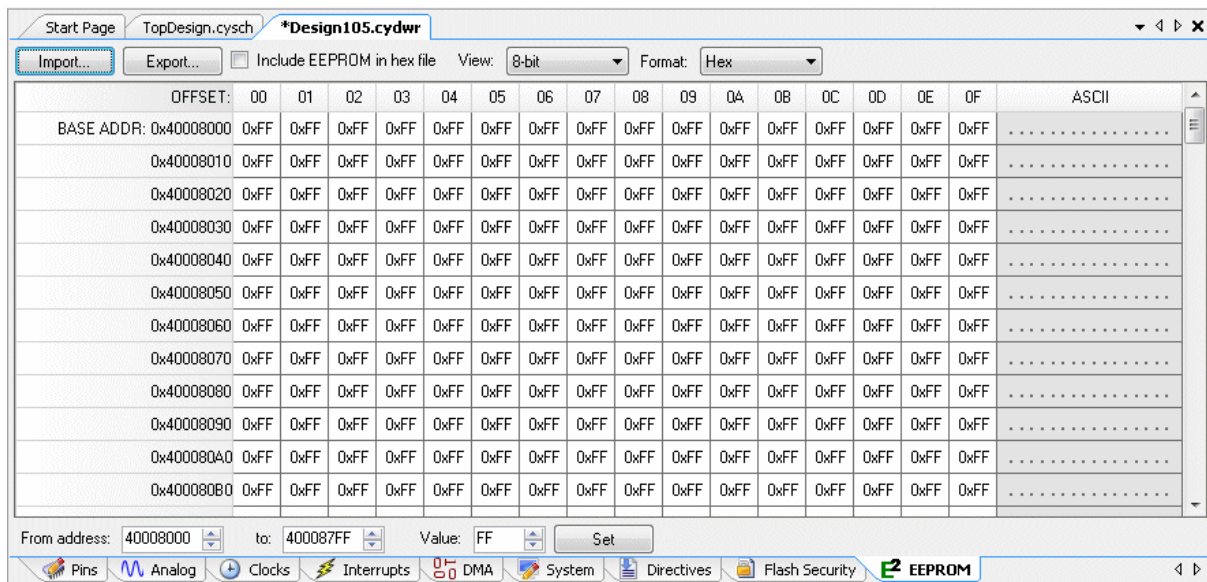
Start Page | TopDesign.cysch | *Design105.cydwr

Import... | Export... | Include EEPROM in hex file | View: 8-bit | Format: Hex

| OFFSET: | 00 | 01 | 02 | 03 | 04 | 05 | 06 | 07 | 08 | 09 | 0A | 0B | 0C | 0D | 0E | 0F | ASCII |
|---|---|---|---|---|---|---|---|---|---|---|---|---|---|---|---|---|---|
| BASE ADDR: 0x40008000 | 0xFF | 0xFF | 0xFF | 0xFF | 0xFF | 0xFF | 0xFF | 0xFF | 0xFF | 0xFF | 0xFF | 0xFF | 0xFF | 0xFF | 0xFF | 0xFF | ................ |
| 0x40008010 | 0xFF | 0xFF | 0xFF | 0xFF | 0xFF | 0xFF | 0xFF | 0xFF | 0xFF | 0xFF | 0xFF | 0xFF | 0xFF | 0xFF | 0xFF | 0xFF | ................ |
| 0x40008020 | 0xFF | 0xFF | 0xFF | 0xFF | 0xFF | 0xFF | 0xFF | 0xFF | 0xFF | 0xFF | 0xFF | 0xFF | 0xFF | 0xFF | 0xFF | 0xFF | ................ |
| 0x40008030 | 0xFF | 0xFF | 0xFF | 0xFF | 0xFF | 0xFF | 0xFF | 0xFF | 0xFF | 0xFF | 0xFF | 0xFF | 0xFF | 0xFF | 0xFF | 0xFF | ................ |
| 0x40008040 | 0xFF | 0xFF | 0xFF | 0xFF | 0xFF | 0xFF | 0xFF | 0xFF | 0xFF | 0xFF | 0xFF | 0xFF | 0xFF | 0xFF | 0xFF | 0xFF | ................ |
| 0x40008050 | 0xFF | 0xFF | 0xFF | 0xFF | 0xFF | 0xFF | 0xFF | 0xFF | 0xFF | 0xFF | 0xFF | 0xFF | 0xFF | 0xFF | 0xFF | 0xFF | ................ |
| 0x40008060 | 0xFF | 0xFF | 0xFF | 0xFF | 0xFF | 0xFF | 0xFF | 0xFF | 0xFF | 0xFF | 0xFF | 0xFF | 0xFF | 0xFF | 0xFF | 0xFF | ................ |
| 0x40008070 | 0xFF | 0xFF | 0xFF | 0xFF | 0xFF | 0xFF | 0xFF | 0xFF | 0xFF | 0xFF | 0xFF | 0xFF | 0xFF | 0xFF | 0xFF | 0xFF | ................ |
| 0x40008080 | 0xFF | 0xFF | 0xFF | 0xFF | 0xFF | 0xFF | 0xFF | 0xFF | 0xFF | 0xFF | 0xFF | 0xFF | 0xFF | 0xFF | 0xFF | 0xFF | ................ |
| 0x40008090 | 0xFF | 0xFF | 0xFF | 0xFF | 0xFF | 0xFF | 0xFF | 0xFF | 0xFF | 0xFF | 0xFF | 0xFF | 0xFF | 0xFF | 0xFF | 0xFF | ................ |
| 0x400080A0 | 0xFF | 0xFF | 0xFF | 0xFF | 0xFF | 0xFF | 0xFF | 0xFF | 0xFF | 0xFF | 0xFF | 0xFF | 0xFF | 0xFF | 0xFF | 0xFF | ................ |
| 0x400080B0 | 0xFF | 0xFF | 0xFF | 0xFF | 0xFF | 0xFF | 0xFF | 0xFF | 0xFF | 0xFF | 0xFF | 0xFF | 0xFF | 0xFF | 0xFF | 0xFF | ................ |

From address: 40008000 to: 400087FF Value: FF Set

Pins | Analog | Clocks | Interrupts | DMA | System | Directives | Flash Security | EEPROM